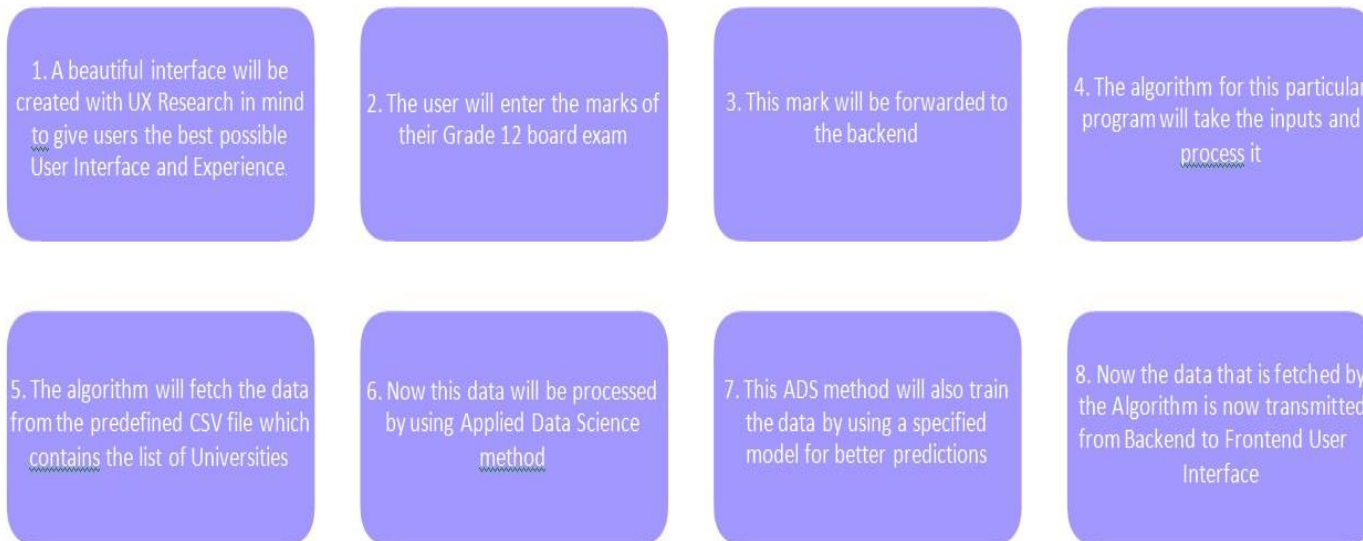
1. A beautiful interface will be created with UX Research in mind to give users the best possible User Interface and Experience.

2. The user will enter the marks of their Grade 12 board exam

3. This mark will be forwarded to the backend

4. The algorithm for this particular program will take the inputs and process it

5. The algorithm will fetch the data from the predefined CSV file which contains the list of Universities

6. Now this data will be processed by using Applied Data Science method

7. This ADS method will also train the data by using a specified model for better predictions

8. Now the data that is fetched by the Algorithm is now transmitted from Backend to Frontend User Interface